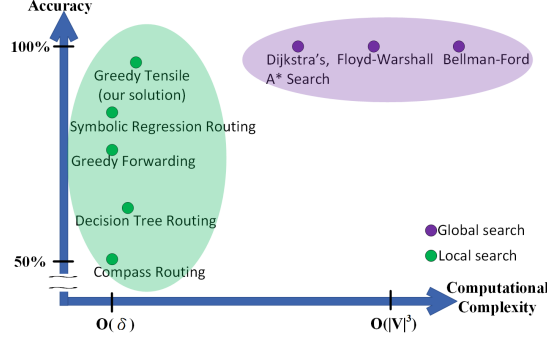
Accuracy

100%

50%

Greedy Tensile (our solution)

Symbolic Regression Routing

Greedy Forwarding

Decision Tree Routing

Compass Routing

Dijkstra's, A* Search

Floyd-Warshall

Bellman-Ford

Global search

Local search

Computational Complexity

$O(\delta)$

$O(|V|^3)$